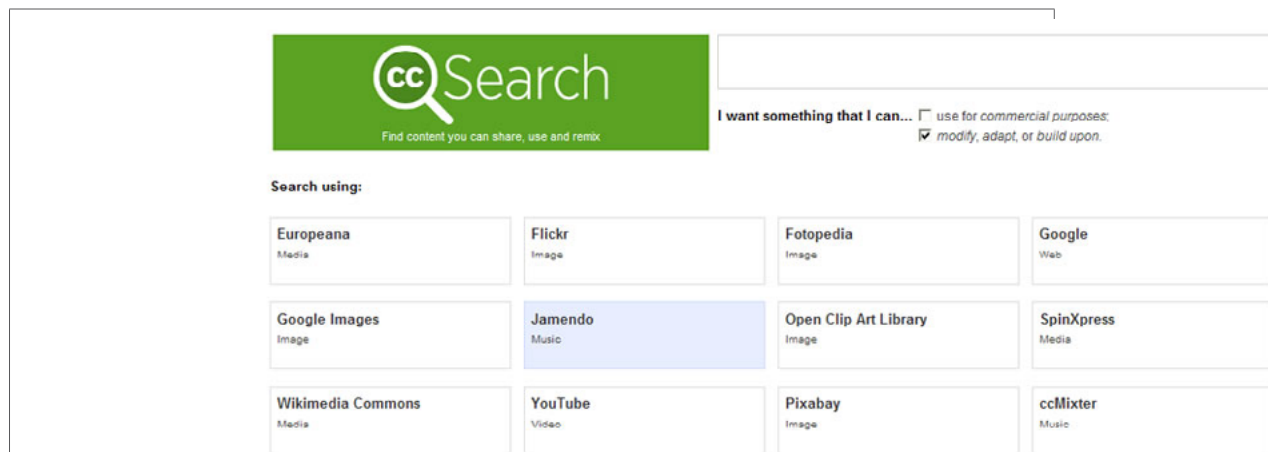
cc Search

Find content you can share, use and remix

I want something that I can... ☐ use for commercial purposes;
☑ modify, adapt, or build upon.

Search using:

Europeana
Media

Flickr
Image

Fotopedia
Image

Google
Web

Google Images
Image

Jamendo
Music

Open Clip Art Library
Image

SpinXpress
Media

Wikimedia Commons
Media

YouTube
Video

Pixabay
Image

ccMixter
Music